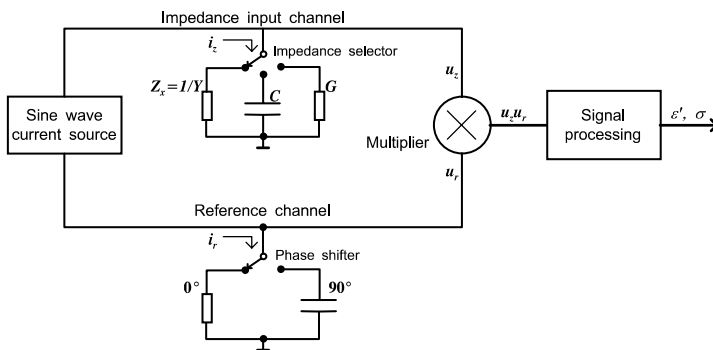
Impedance input channel

$i_z$

Impedance selector

$Z_x = 1/Y$

$C$

$G$

Sine wave current source

$u_z$

Multiplier

$u_r$

$u_z u_r$

Signal processing

$\varepsilon'$, $\sigma$

Reference channel

$i_r$

Phase shifter

0°

90°